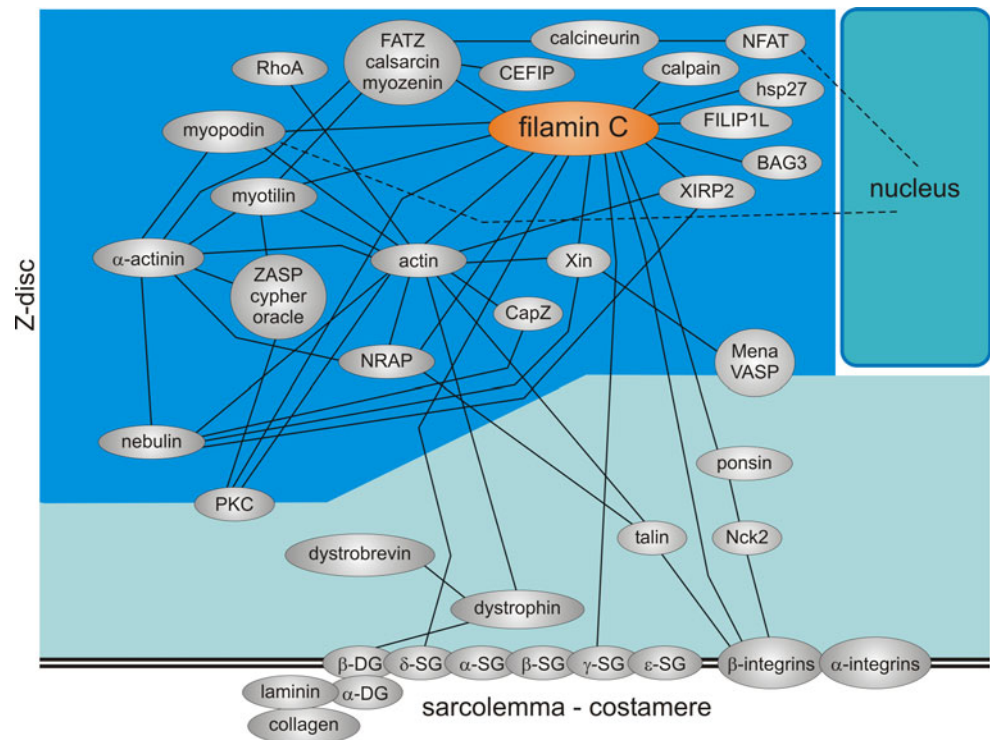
Z-disc

FATZ calsarcin myozenin

calcineurin

NFAT

RhoA

CEFIP

calpain

hsp27

myopodin

filamin C

FILIP1L

BAG3

nucleus

myotilin

XIRP2

α-actinin

actin

Xin

ZASP cypher oracle

CapZ

NRAP

Mena VASP

nebulin

ponsin

PKC

talin

Nck2

dystrobrevin

dystrophin

β-DG

δ-SG

α-SG

β-SG

γ-SG

ε-SG

β-integrins

α-integrins

laminin

α-DG

collagen

sarcolemma - costamere